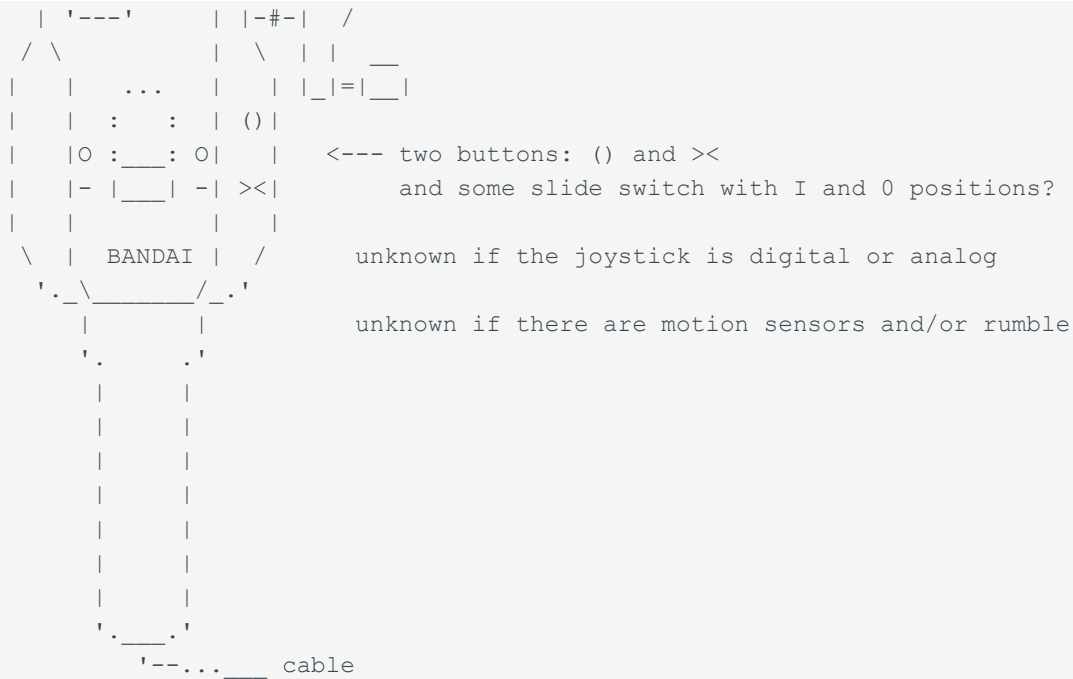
| '---'      | |-#-|  /
 / \           |  \  | |  __
|   |   ...    |   | |_|=|__|
|   |  :   :   | ()|
|   |O :___: O|   |   <--- two buttons: () and ><
|   |- |___| -| ><|        and some slide switch with I and 0 positions?
|   |          |   |
 \  |  BANDAI  |  /      unknown if the joystick is digital or analog
  '._\_______/_.'
     |         |          unknown if there are motion sensors and/or rumble
     '.       .'
      |       |
      |       |
      |       |
      |       |
      |       |
      |       |
      |       |
      '.___.'
        '--...___ cable